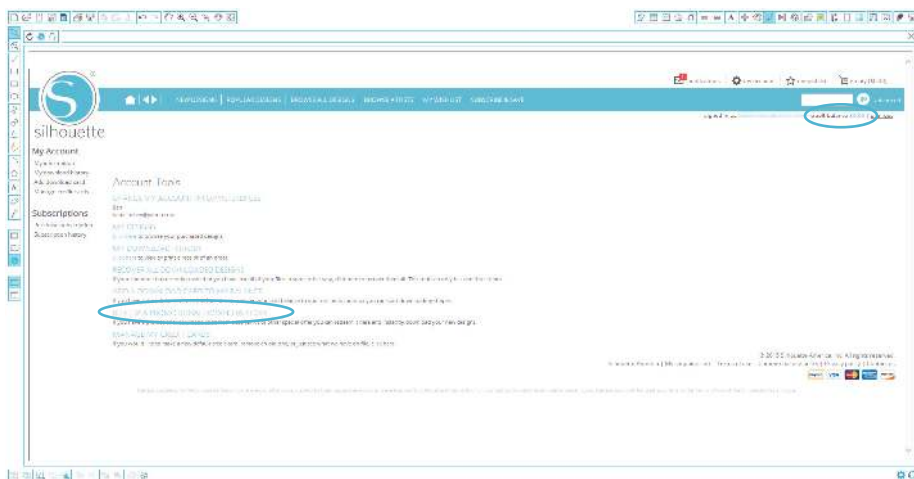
silhouette

NEW DESIGNS | POPULAR DESIGNS | BROWSE ALL DESIGNS | BROWSE ARTISTS | MY WISH LIST | SUBSCRIBE & SAVE

My Account

Subscriptions

Account Tools

CHANGE MY ACCOUNT INFORMATION

MY CREDITS

MY DOWNLOAD HISTORY

RECOVER ALL DOWNLOADED DESIGNS

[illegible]

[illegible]

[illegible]